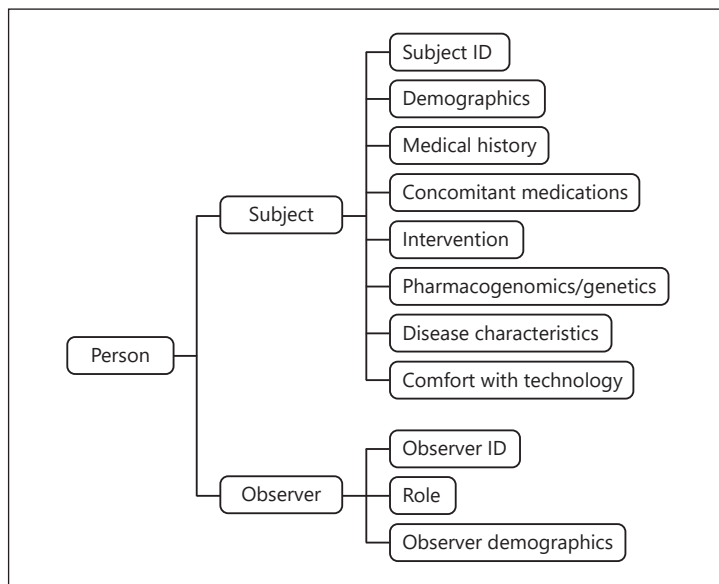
Person

Subject

Subject ID

Demographics

Medical history

Concomitant medications

Intervention

Pharmacogenomics/genetics

Disease characteristics

Comfort with technology

Observer

Observer ID

Role

Observer demographics